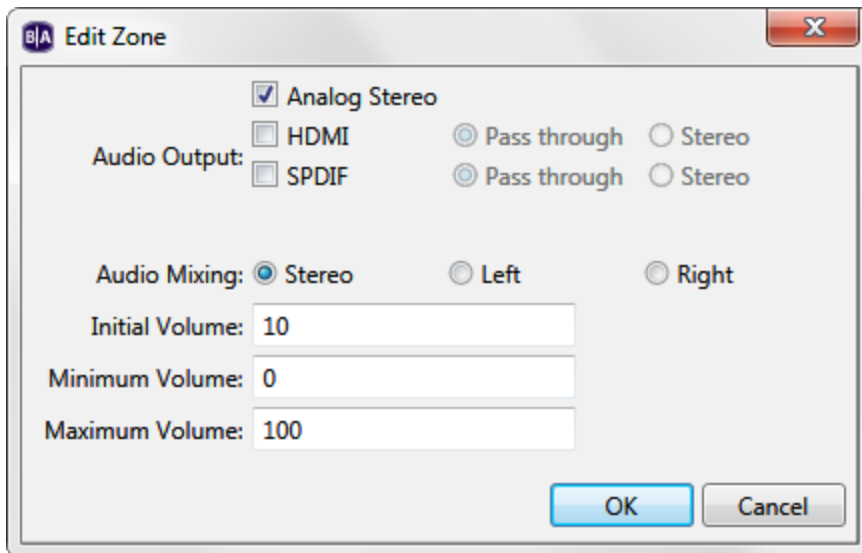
B|A Edit Zone

X

Audio Output:
Analog Stereo
HDMI Pass through Stereo
SPDIF Pass through Stereo

Audio Mixing: Stereo Left Right

Initial Volume: 10

Minimum Volume: 0

Maximum Volume: 100

OK Cancel